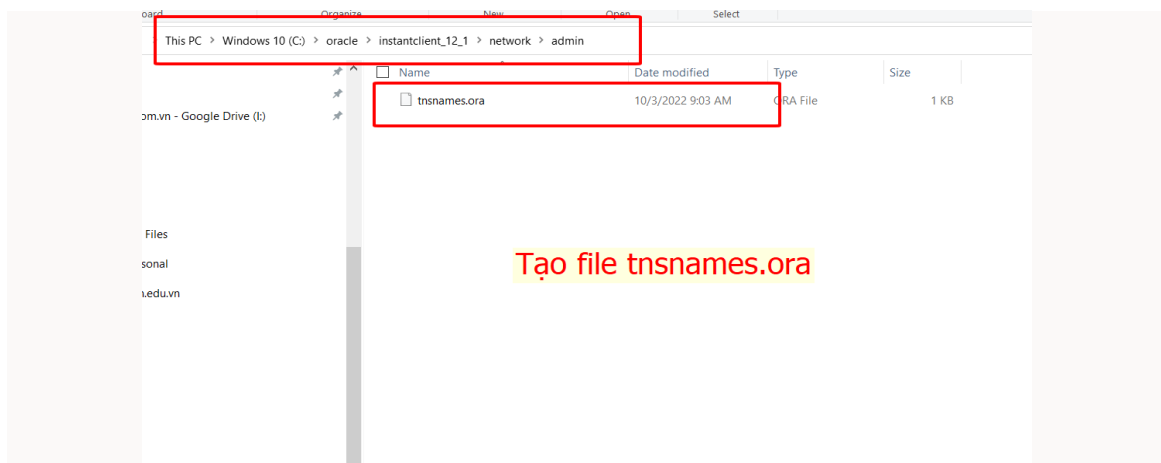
oard Organize New Open Select

This PC > Windows 10 (C:) > oracle > instantclient_12_1 > network > admin

om.vn - Google Drive (I:)

Files

sonal

.edu.vn

| Name | Date modified | Type | Size |
|---|---|---|---|
| tnsnames.ora | 10/3/2022 9:03 AM | ORA File | 1 KB |

Tạo file tnsnames.ora